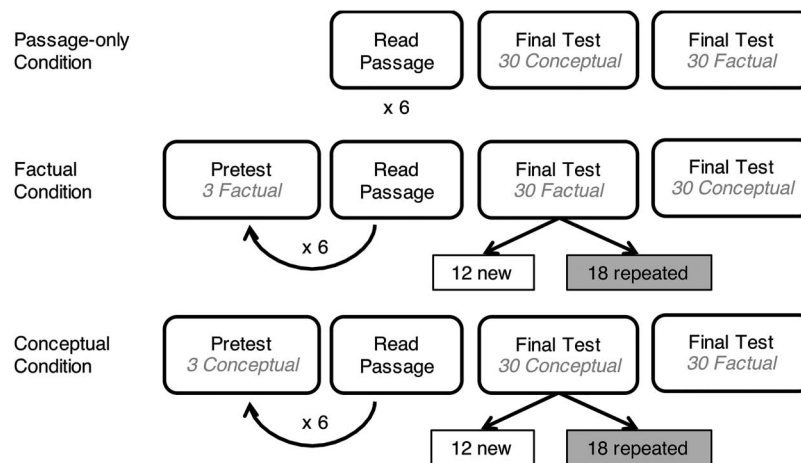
Passage-only Condition

Read Passage

x 6

Final Test
*30 Conceptual*

Final Test
*30 Factual*

Factual Condition

Pretest
*3 Factual*

Read Passage

x 6

Final Test
*30 Factual*

12 new

18 repeated

Final Test
*30 Conceptual*

Conceptual Condition

Pretest
*3 Conceptual*

Read Passage

x 6

Final Test
*30 Conceptual*

12 new

18 repeated

Final Test
*30 Factual*